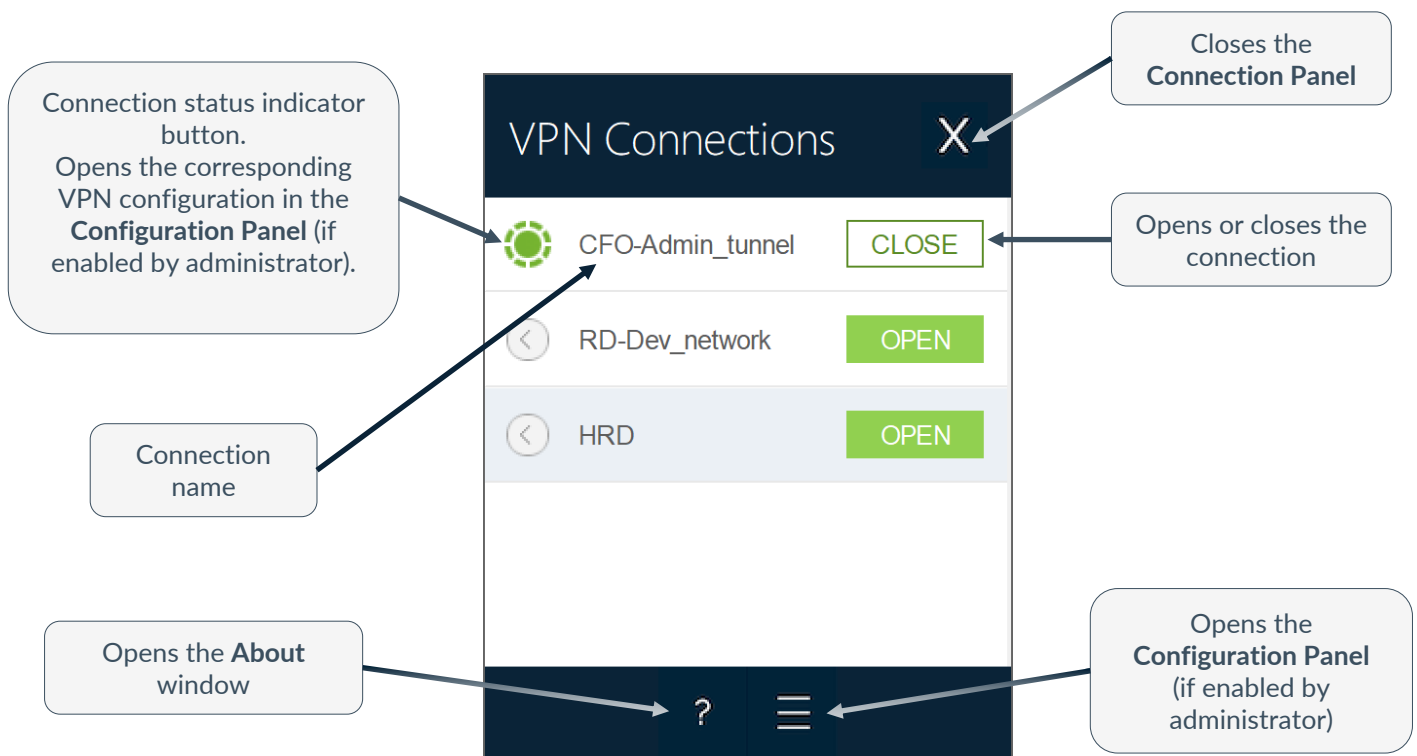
Connection status indicator button.
Opens the corresponding VPN configuration in the **Configuration Panel** (if enabled by administrator).

VPN Connections

X

Closes the **Connection Panel**

CFO-Admin_tunnel

CLOSE

Opens or closes the connection

RD-Dev_network

OPEN

HRD

OPEN

Connection name

Opens the **About** window

?

Opens the **Configuration Panel** (if enabled by administrator)